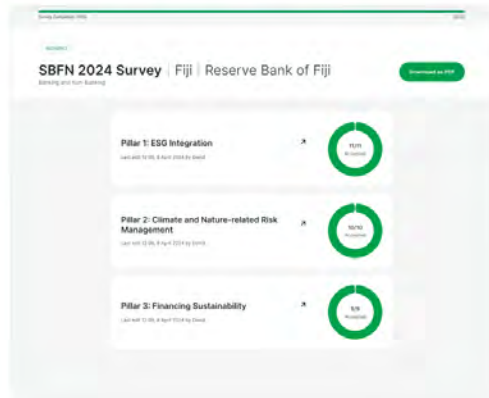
Survey Submission (100)

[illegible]

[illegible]

SBFN 2024 Survey | Fiji | Reserve Bank of Fiji

Banking and Non-Banking

Download as PDF

Pillar 1: ESG Integration

Last edit 12:06, 8 April 2024 by David

11/11 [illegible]

Pillar 2: Climate and Nature-related Risk Management

Last edit 12:06, 8 April 2024 by David

10/10 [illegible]

Pillar 3: Financing Sustainability

Last edit 12:06, 8 April 2024 by David

9/9 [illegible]